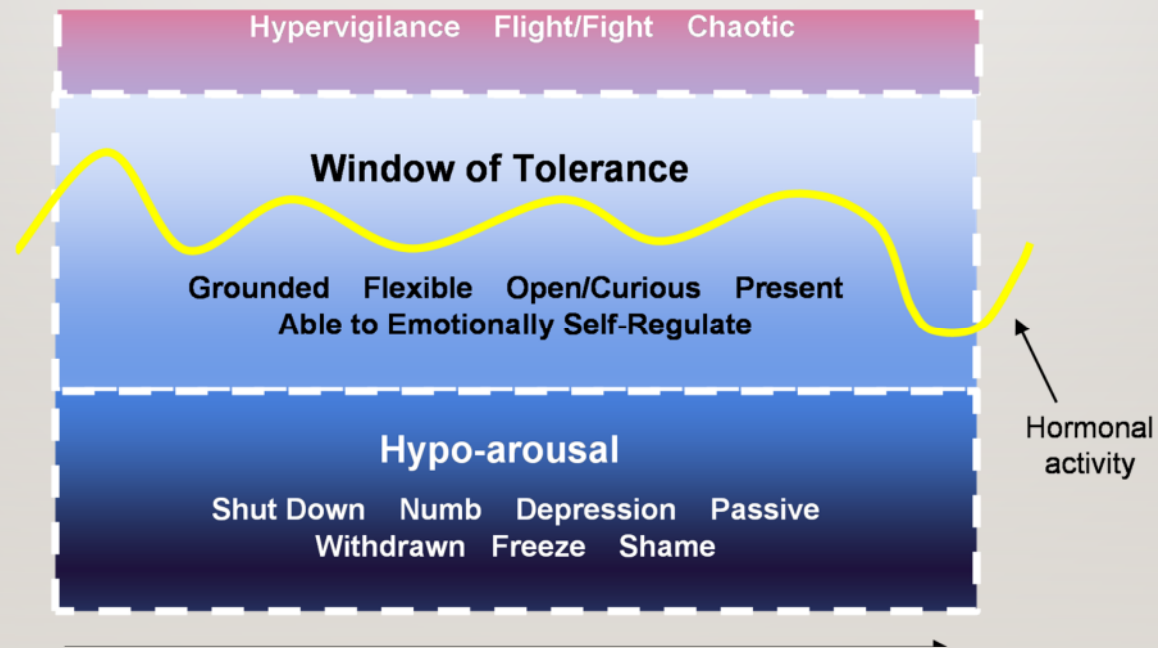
Hypervigilance Flight/Fight Chaotic

Window of Tolerance

Grounded Flexible Open/Curious Present
Able to Emotionally Self-Regulate

Hypo-arousal

Shut Down Numb Depression Passive
Withdrawn Freeze Shame

Hormonal activity